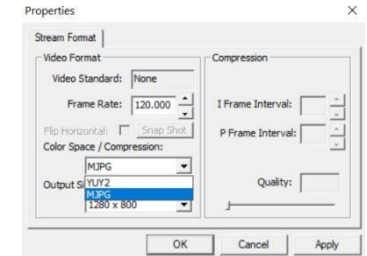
Properties

Stream Format

Video Format

Video Standard: None

Frame Rate: 120.000

Flip Horizontal: Snap Shot

Color Space / Compression:

MJPG

YUY2

MJPG

Output Si

1280 x 800

Compression

I Frame Interval:

P Frame Interval:

Quality:

OK

Cancel

Apply